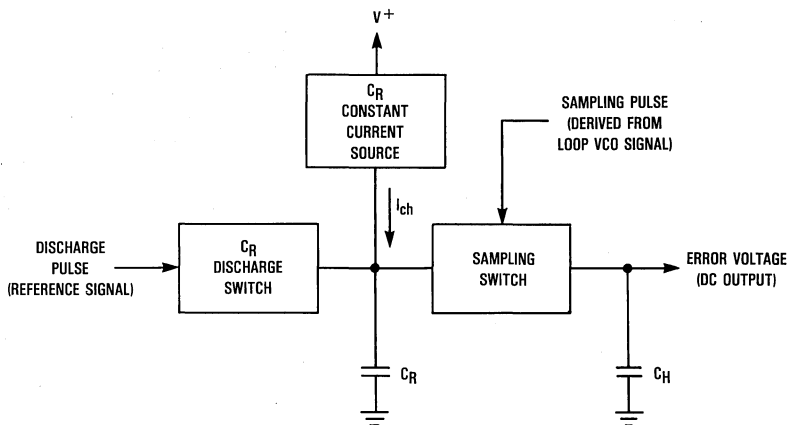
V+

$C_R$
CONSTANT
CURRENT
SOURCE

SAMPLING PULSE
(DERIVED FROM
LOOP VCO SIGNAL)

$I_{ch}$

DISCHARGE
PULSE
(REFERENCE SIGNAL)

$C_R$
DISCHARGE
SWITCH

SAMPLING
SWITCH

ERROR VOLTAGE
(DC OUTPUT)

$C_R$

$C_H$